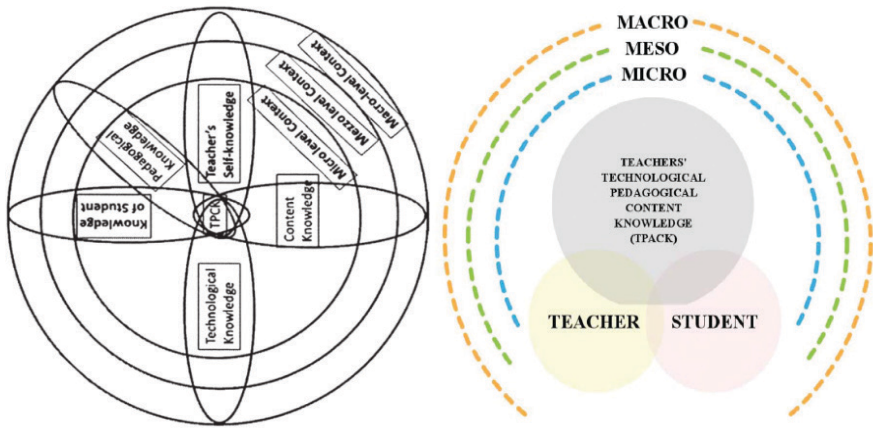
Macro-level Context

Mezzo level Context

Micro level Context

Teacher's Self-knowledge

Pedagogical Knowledge

Knowledge of Student

TPCK

Content Knowledge

Technological Knowledge

MACRO

MESO

MICRO

TEACHERS' TECHNOLOGICAL PEDAGOGICAL CONTENT KNOWLEDGE (TPACK)

TEACHER

STUDENT